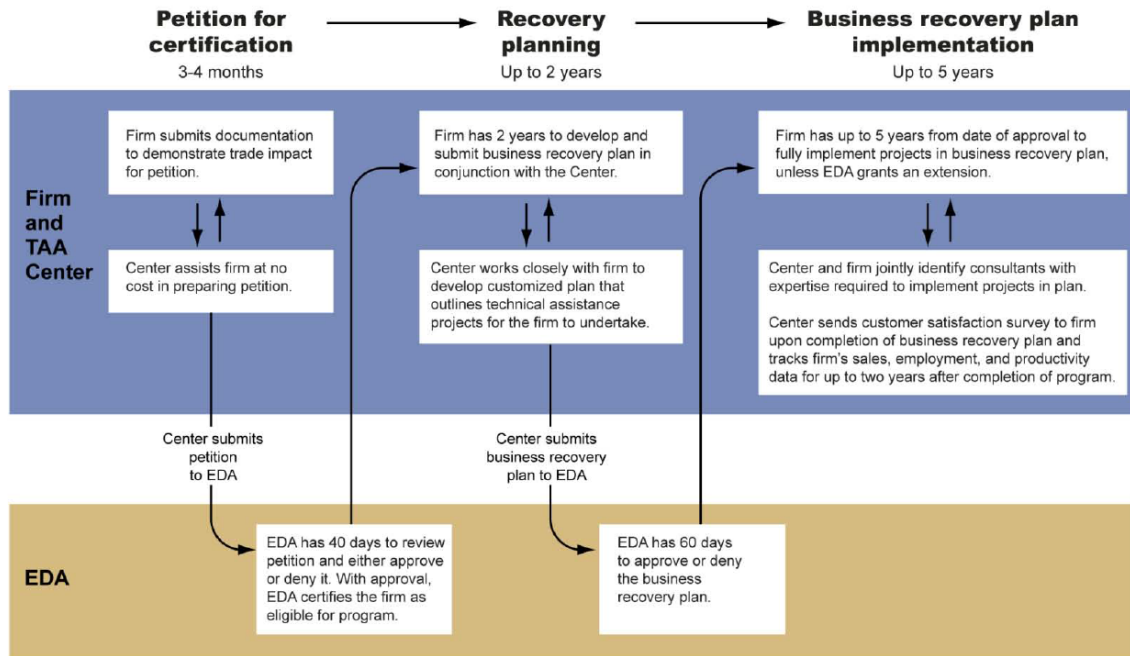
Petition for certification
3-4 months

Recovery planning
Up to 2 years

Business recovery plan implementation
Up to 5 years

Firm and TAA Center

Firm submits documentation to demonstrate trade impact for petition.

Center assists firm at no cost in preparing petition.

Firm has 2 years to develop and submit business recovery plan in conjunction with the Center.

Center works closely with firm to develop customized plan that outlines technical assistance projects for the firm to undertake.

Firm has up to 5 years from date of approval to fully implement projects in business recovery plan, unless EDA grants an extension.

Center and firm jointly identify consultants with expertise required to implement projects in plan.

Center sends customer satisfaction survey to firm upon completion of business recovery plan and tracks firm's sales, employment, and productivity data for up to two years after completion of program.

Center submits petition to EDA

Center submits business recovery plan to EDA

EDA

EDA has 40 days to review petition and either approve or deny it. With approval, EDA certifies the firm as eligible for program.

EDA has 60 days to approve or deny the business recovery plan.